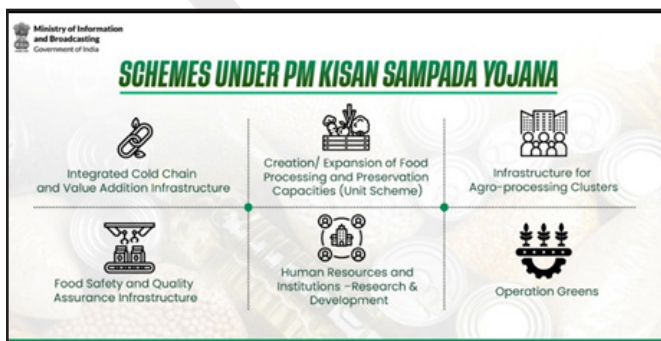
Ministry of Information and Broadcasting
Government of India

SCHEMES UNDER PM KISAN SAMPADA YOJANA

Integrated Cold Chain and Value Addition Infrastructure

Creation/ Expansion of Food Processing and Preservation Capacities (Unit Scheme)

Infrastructure for Agro-processing Clusters

Food Safety and Quality Assurance Infrastructure

Human Resources and Institutions –Research & Development

Operation Greens